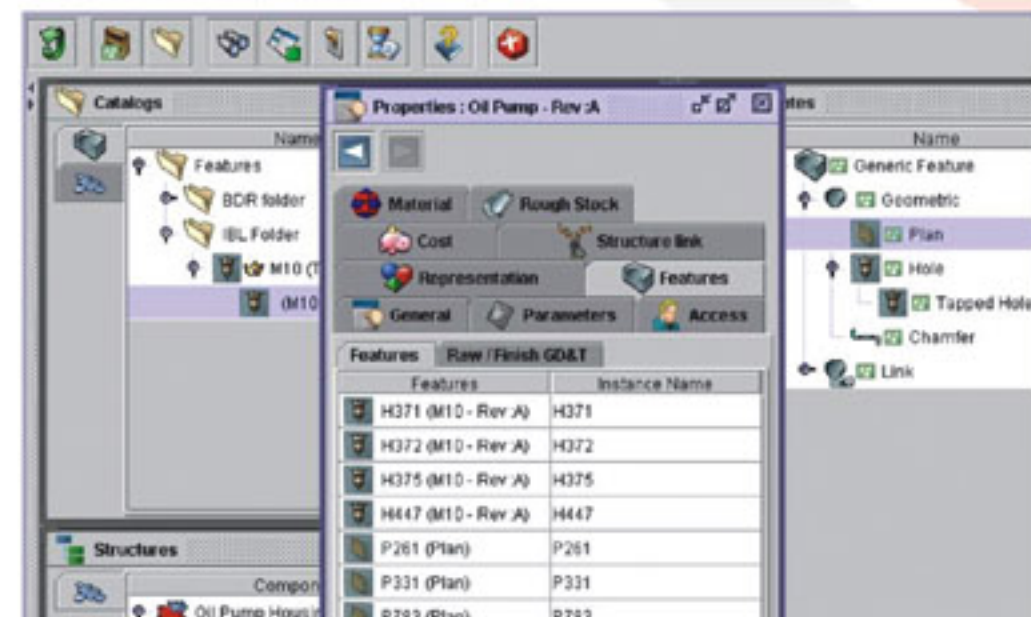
Catalogs

Name

Features

BDR folder

IBL Folder

M10 (T

(M10

Structures

Compon

Oil Pump Housin

Properties : Oil Pump - Rev :A

Material

Rough Stock

Cost

Structure link

Representation

Features

General

Parameters

Access

Features

Raw / Finish GD&T

| Features | Instance Name |
|---|---|
| H371 (M10 - Rev :A) | H371 |
| H372 (M10 - Rev :A) | H372 |
| H375 (M10 - Rev :A) | H375 |
| H447 (M10 - Rev :A) | H447 |
| P261 (Plan) | P261 |
| P331 (Plan) | P331 |
| P783 (Plan) | P783 |

ates

Name

Generic Feature

Geometric

Plan

Hole

Tapped Hole

Chamfer

Link